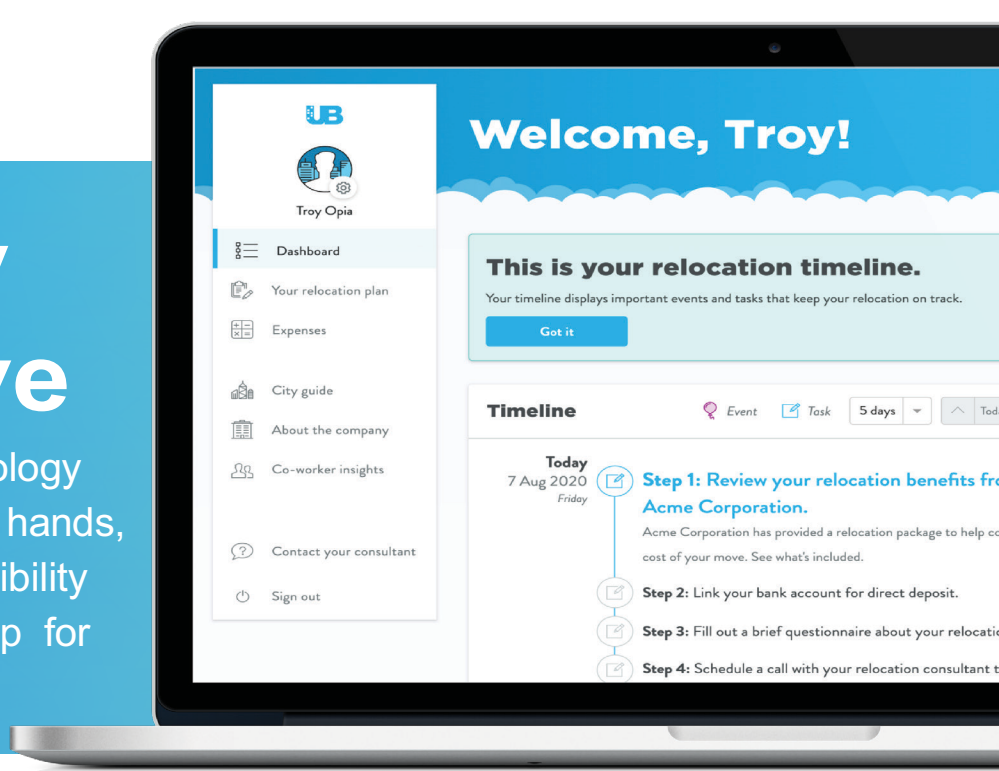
y

ve

ology
hands,
ibility
p for

UB

Troy Opia

Dashboard

Your relocation plan

Expenses

City guide

About the company

Co-worker insights

Contact your consultant

Sign out

Welcome, Troy!

This is your relocation timeline.

Your timeline displays important events and tasks that keep your relocation on track.

Got it

Timeline

Event

Task

5 days

Tod

Today
7 Aug 2020
Friday

Step 1: Review your relocation benefits fro Acme Corporation.

Acme Corporation has provided a relocation package to help co cost of your move. See what's included.

Step 2: Link your bank account for direct deposit.

Step 3: Fill out a brief questionnaire about your relocati

Step 4: Schedule a call with your relocation consultant t